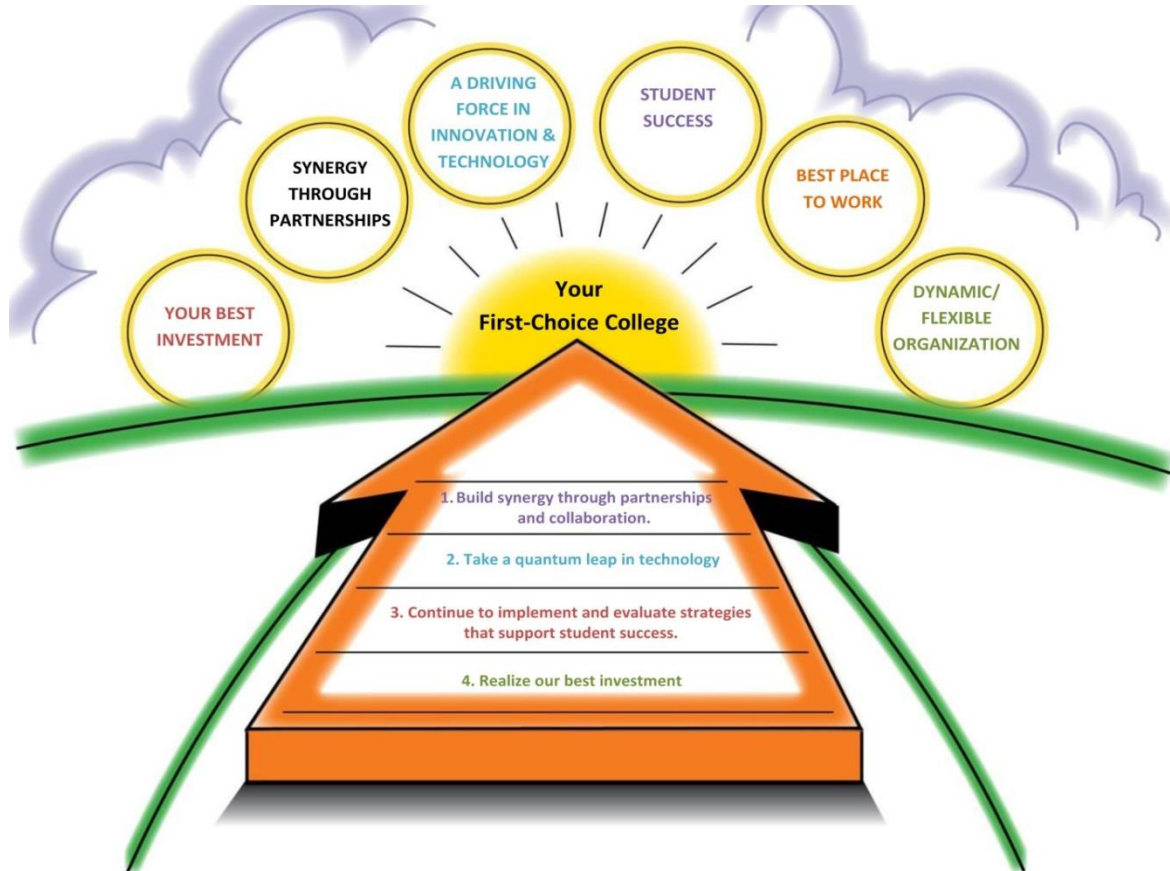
YOUR BEST INVESTMENT

SYNERGY THROUGH PARTNERSHIPS

A DRIVING FORCE IN INNOVATION & TECHNOLOGY

STUDENT SUCCESS

BEST PLACE TO WORK

DYNAMIC/ FLEXIBLE ORGANIZATION

Your First-Choice College

1. Build synergy through partnerships and collaboration.

2. Take a quantum leap in technology

3. Continue to implement and evaluate strategies that support student success.

4. Realize our best investment